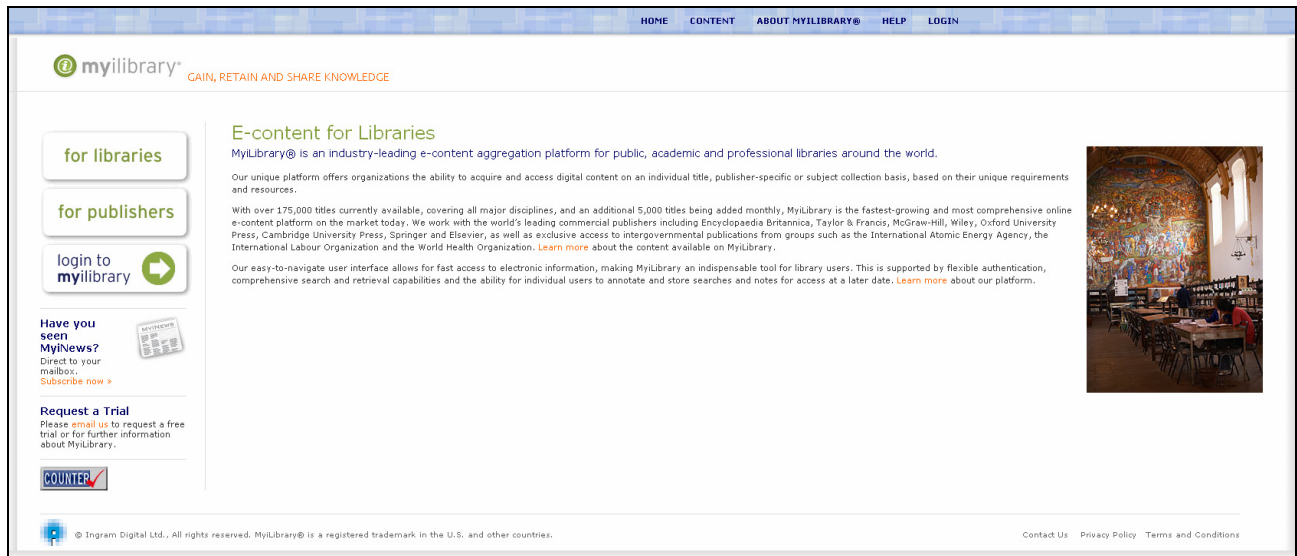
HOME CONTENT ABOUT MYILIBRARY® HELP LOGIN

myilibrary® GAIN, RETAIN AND SHARE KNOWLEDGE

for libraries

for publishers

login to myilibrary

Have you seen MyiNews?
Direct to your mailbox.
Subscribe now »

MYiNEWS

Request a Trial
Please email us to request a free trial or for further information about MyiLibrary.

COUNTER

E-content for Libraries

MyiLibrary® is an industry-leading e-content aggregation platform for public, academic and professional libraries around the world.

Our unique platform offers organizations the ability to acquire and access digital content on an individual title, publisher-specific or subject collection basis, based on their unique requirements and resources.

With over 175,000 titles currently available, covering all major disciplines, and an additional 5,000 titles being added monthly, MyiLibrary is the fastest-growing and most comprehensive online e-content platform on the market today. We work with the world's leading commercial publishers including Encyclopaedia Britannica, Taylor & Francis, McGraw-Hill, Wiley, Oxford University Press, Cambridge University Press, Springer and Elsevier, as well as exclusive access to intergovernmental publications from groups such as the International Atomic Energy Agency, the International Labour Organization and the World Health Organization. Learn more about the content available on MyiLibrary.

Our easy-to-navigate user interface allows for fast access to electronic information, making MyiLibrary an indispensable tool for library users. This is supported by flexible authentication, comprehensive search and retrieval capabilities and the ability for individual users to annotate and store searches and notes for access at a later date. Learn more about our platform.

© Ingram Digital Ltd., All rights reserved. MyiLibrary® is a registered trademark in the U.S. and other countries.

Contact Us Privacy Policy Terms and Conditions